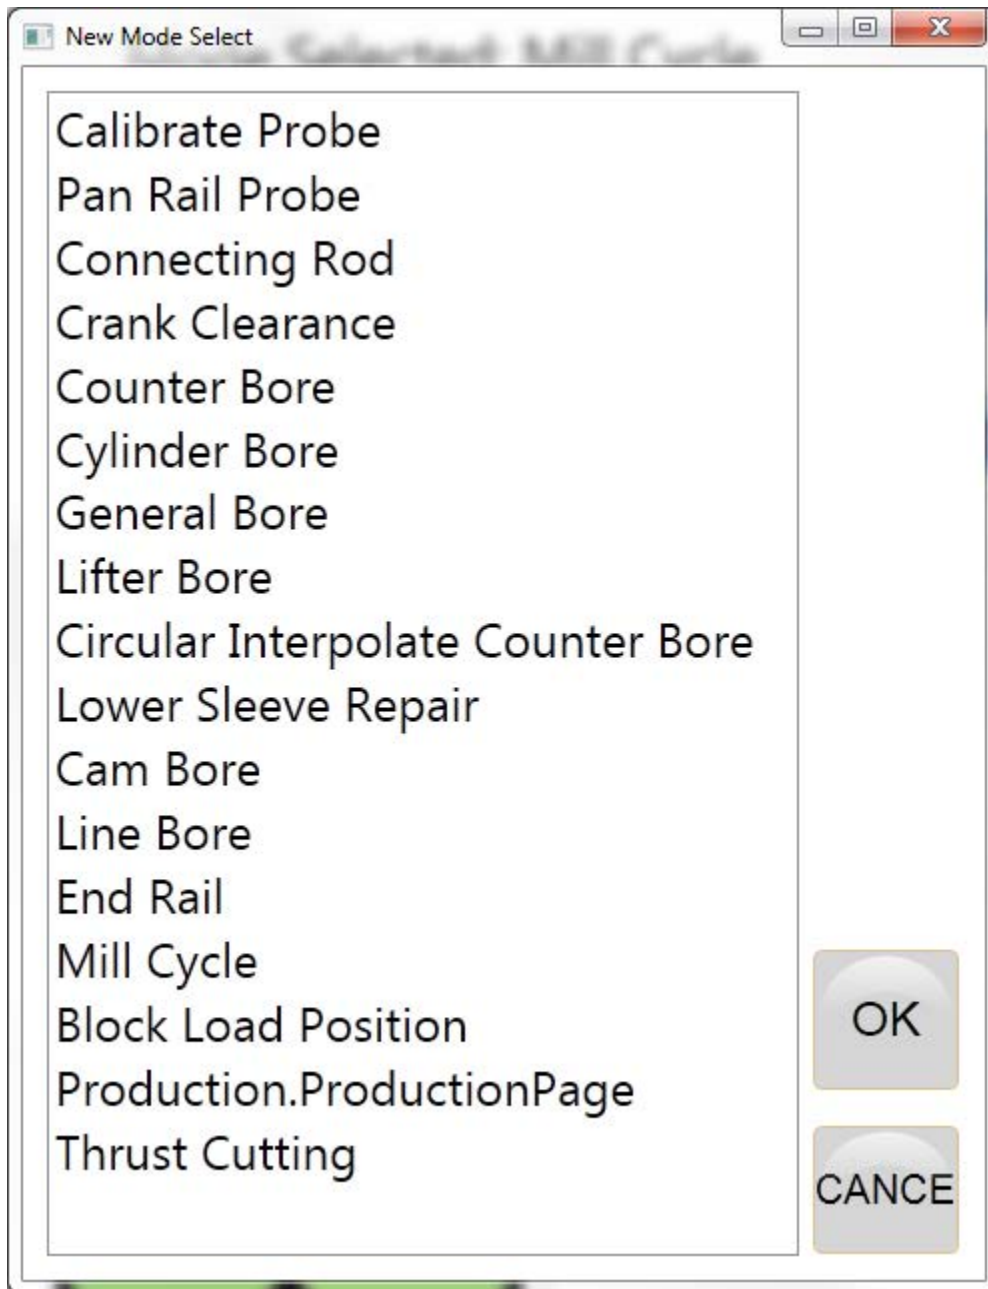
New Mode Select

Calibrate Probe
Pan Rail Probe
Connecting Rod
Crank Clearance
Counter Bore
Cylinder Bore
General Bore
Lifter Bore
Circular Interpolate Counter Bore
Lower Sleeve Repair
Cam Bore
Line Bore
End Rail
Mill Cycle
Block Load Position
Production.ProductionPage
Thrust Cutting

OK

CANCE